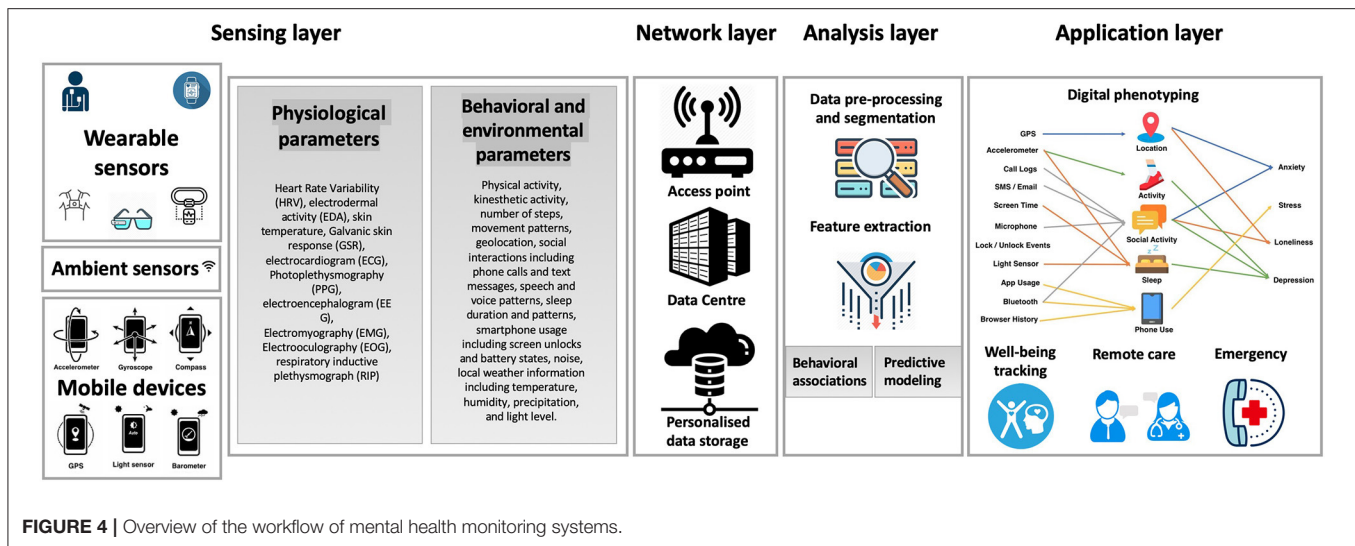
Sensing layer

Network layer

Analysis layer

Application layer

Wearable sensors

Ambient sensors

Accelerometer

Gyroscope

Compass

Mobile devices

GPS

Light sensor

Barometer

Auto

Physiological parameters

Heart Rate Variability (HRV), electrodermal activity (EDA), skin temperature, Galvanic skin response (GSR), electrocardiogram (ECG), Photoplethysmography (PPG), electroencephalogram (EEG), Electromyography (EMG), Electrooculography (EOG), respiratory inductive plethysmograph (RIP)

Behavioral and environmental parameters

Physical activity, kinesthetic activity, number of steps, movement patterns, geolocation, social interactions including phone calls and text messages, speech and voice patterns, sleep duration and patterns, smartphone usage including screen unlocks and battery states, noise, local weather information including temperature, humidity, precipitation, and light level.

Access point

Data Centre

Personalised data storage

Data pre-processing and segmentation

Feature extraction

Behavioral associations

Predictive modeling

Digital phenotyping

GPS

Accelerometer

Call Logs

SMS / Email

Screen Time

Microphone

Lock / Unlock Events

Light Sensor

App Usage

Bluetooth

Browser History

Location

Activity

Social Activity

Sleep

Phone Use

Anxiety

Stress

Loneliness

Depression

Well-being tracking

Remote care

Emergency

FIGURE 4 | Overview of the workflow of mental health monitoring systems.